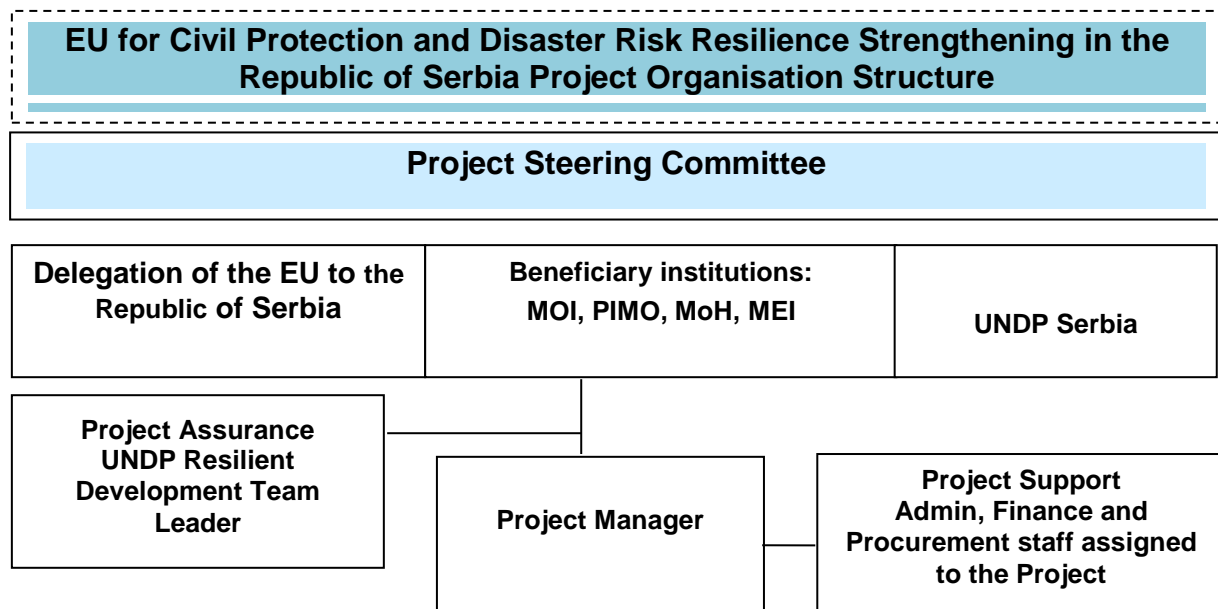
EU for Civil Protection and Disaster Risk Resilience Strengthening in the Republic of Serbia Project Organisation Structure

Project Steering Committee

| Delegation of the EU to the Republic of Serbia | Beneficiary institutions: MOI, PIMO, MoH, MEI | UNDP Serbia |
|---|---|---|

Project Assurance UNDP Resilient Development Team Leader

Project Manager

Project Support Admin, Finance and Procurement staff assigned to the Project